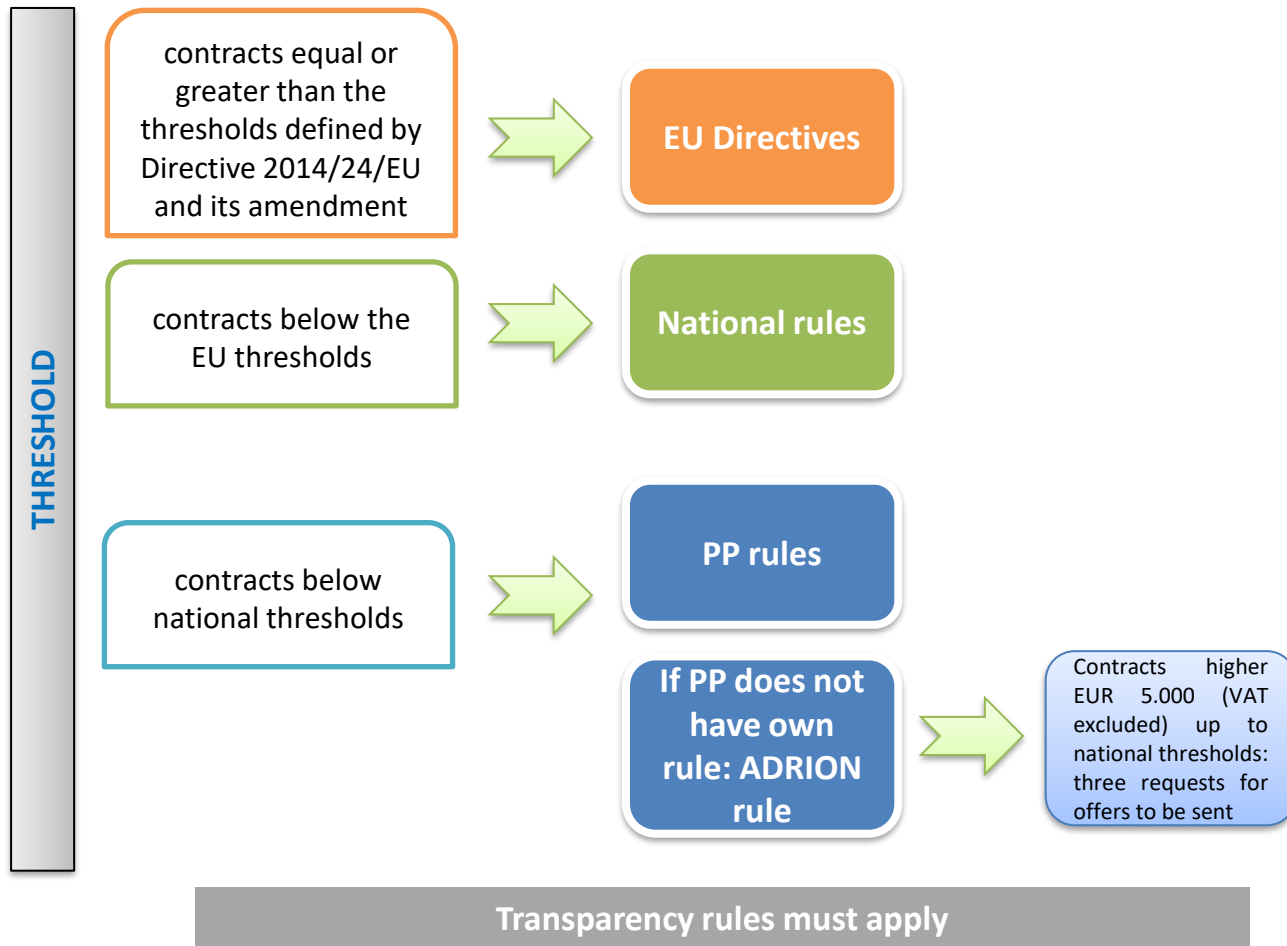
THRESHOLD

contracts equal or greater than the thresholds defined by Directive 2014/24/EU and its amendment

EU Directives

contracts below the EU thresholds

National rules

contracts below national thresholds

PP rules

If PP does not have own rule: ADRION rule

Contracts higher EUR 5.000 (VAT excluded) up to national thresholds: three requests for offers to be sent

Transparency rules must apply